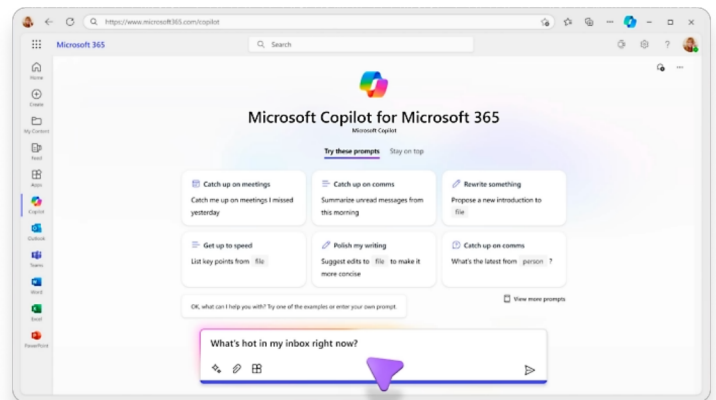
https://www.microsoft365.com/copilot

Microsoft 365

Search

Home

Create

My Content

Feed

Apps

Copilot

Outlook

Teams

Word

Excel

PowerPoint

Microsoft Copilot for Microsoft 365

Microsoft Copilot

Try these prompts   Stay on top

Catch up on meetings
Catch me up on meetings I missed yesterday

Catch up on comms
Summarize unread messages from this morning

Rewrite something
Propose a new introduction to file

Get up to speed
List key points from file

Polish my writing
Suggest edits to file to make it more concise

Catch up on comms
What's the latest from person ?

View more prompts

OK, what can I help you with? Try one of the examples or enter your own prompt.

What's hot in my inbox right now?